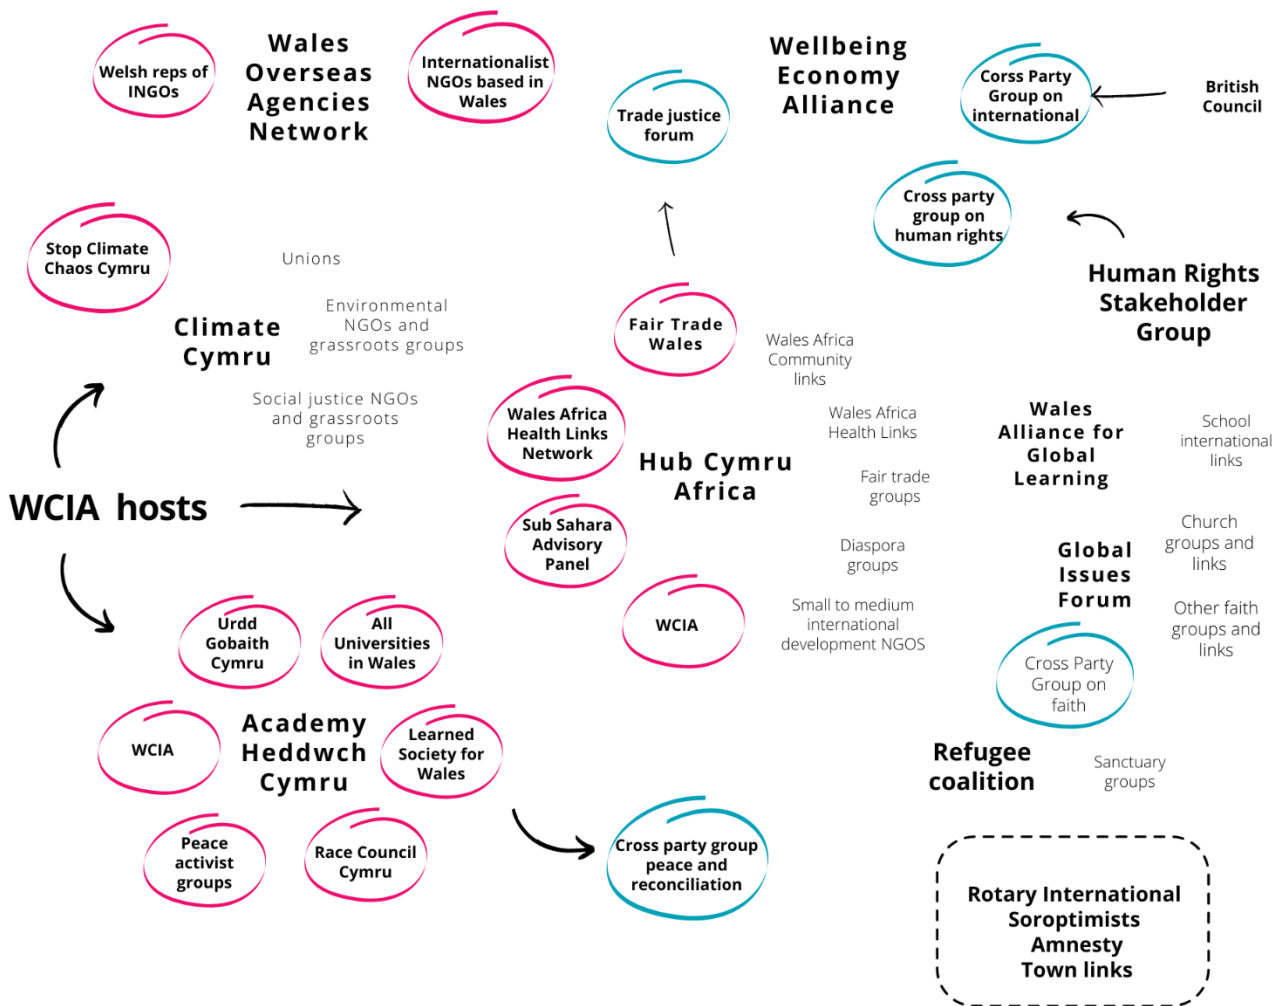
Welsh reps of INGOs

Wales Overseas Agencies Network

Internationalist NGOs based in Wales

Trade justice forum

Wellbeing Economy Alliance

Corss Party Group on international

British Council

Cross party group on human rights

Human Rights Stakeholder Group

Stop Climate Chaos Cymru

Unions

Climate Cymru

Environmental NGOs and grassroots groups

Social justice NGOs and grassroots groups

Fair Trade Wales

Wales Africa Community links

Wales Africa Health Links Network

Wales Africa Health Links

Hub Cymru Africa

Fair trade groups

Wales Alliance for Global Learning

School international links

WCIA hosts

Sub Sahara Advisory Panel

Diaspora groups

Church groups and links

Global Issues Forum

WCIA

Small to medium international development NGOS

Other faith groups and links

Cross Party Group on faith

Urdd Gobaith Cymru

All Universities in Wales

WCIA

Academy Heddwch Cymru

Learned Society for Wales

Refugee coalition

Sanctuary groups

Peace activist groups

Race Council Cymru

Cross party group peace and reconciliation

Rotary International
Soroptimists
Amnesty
Town links